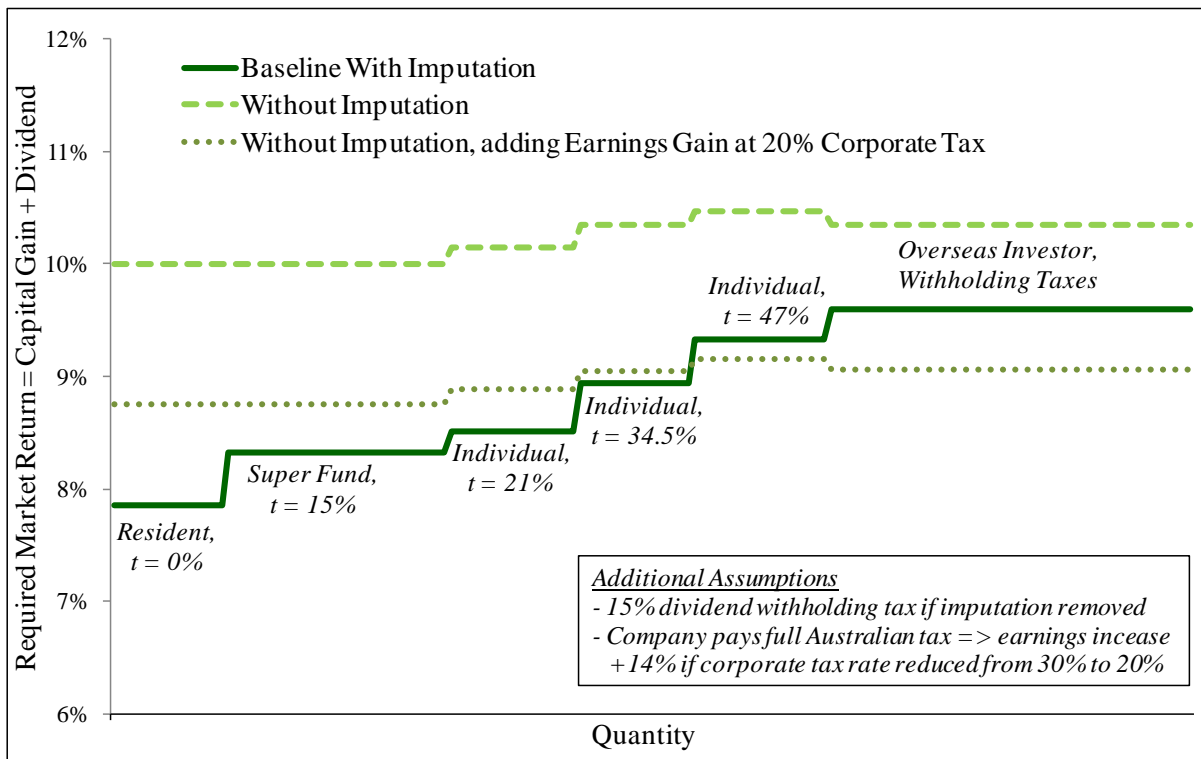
Baseline With Imputation
Without Imputation
Without Imputation, adding Earnings Gain at 20% Corporate Tax

Required Market Return = Capital Gain + Dividend

12%
11%
10%
9%
8%
7%
6%

Overseas Investor, Withholding Taxes

Individual, t = 47%

Individual, t = 34.5%

Individual, t = 21%

Super Fund, t = 15%

Resident, t = 0%

Additional Assumptions
- 15% dividend withholding tax if imputation removed
- Company pays full Australian tax => earnings incease +14% if corporate tax rate reduced from 30% to 20%

Quantity